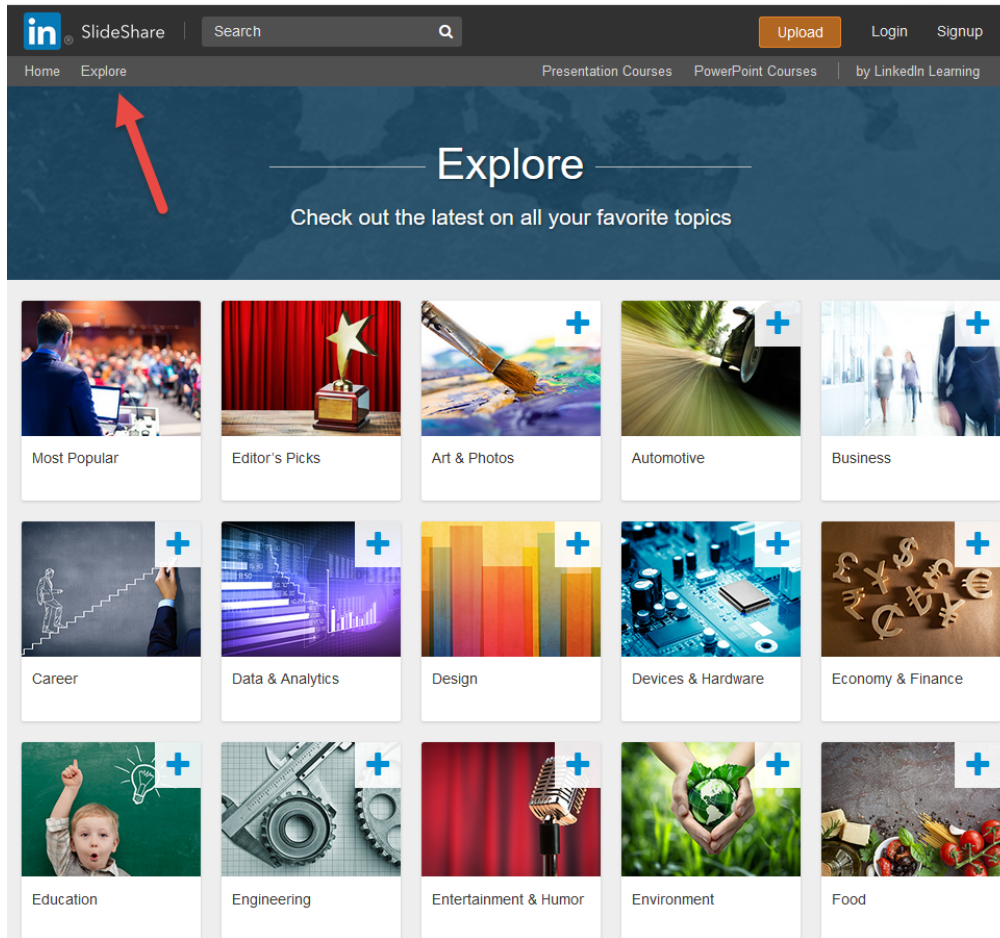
in SlideShare Search Upload Login Signup

Home Explore Presentation Courses PowerPoint Courses by LinkedIn Learning

Explore

Check out the latest on all your favorite topics

Most Popular

Editor's Picks

Art & Photos

Automotive

Business

Career

Data & Analytics

Design

Devices & Hardware

Economy & Finance

Education

Engineering

Entertainment & Humor

Environment

Food